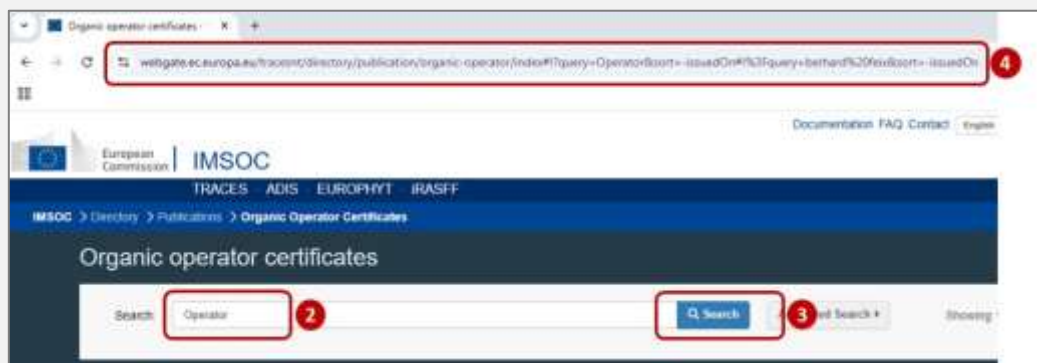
Organic operator certificates ×

webgate.ec.europa.eu/tracesnt/directory/publication/organic-operator/index#!?query=Operator&sort=-issuedOn#!%3Fquery=berhard%20feed&sort=-issuedOn

4

Documentation FAQ Contact English

European Commission | IMSOC

TRACES ADIS EUROPHYT iRASFF

IMSOC > Directory > Publications > Organic Operator Certificates

Organic operator certificates

Search Operator 2

Search 3 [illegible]ed Search ▸

Showing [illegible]